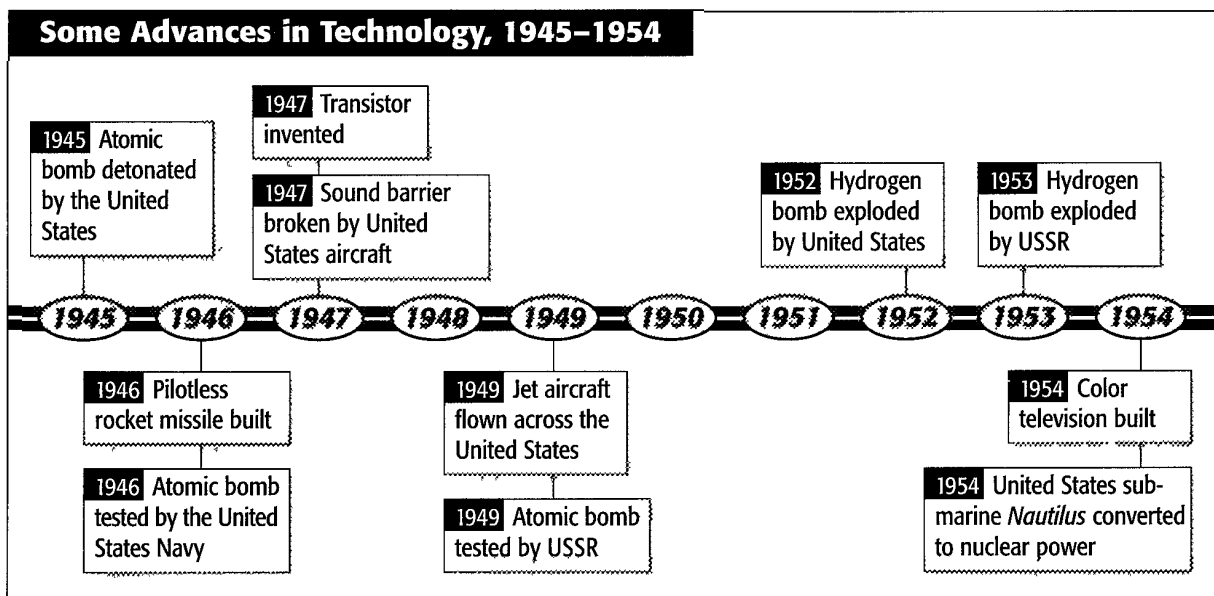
Some Advances in Technology, 1945–1954

1945 Atomic bomb detonated by the United States

1947 Transistor invented

1947 Sound barrier broken by United States aircraft

1952 Hydrogen bomb exploded by United States

1953 Hydrogen bomb exploded by USSR

1945 1946 1947 1948 1949 1950 1951 1952 1953 1954

1946 Pilotless rocket missile built

1946 Atomic bomb tested by the United States Navy

1949 Jet aircraft flown across the United States

1949 Atomic bomb tested by USSR

1954 Color television built

1954 United States submarine *Nautilus* converted to nuclear power